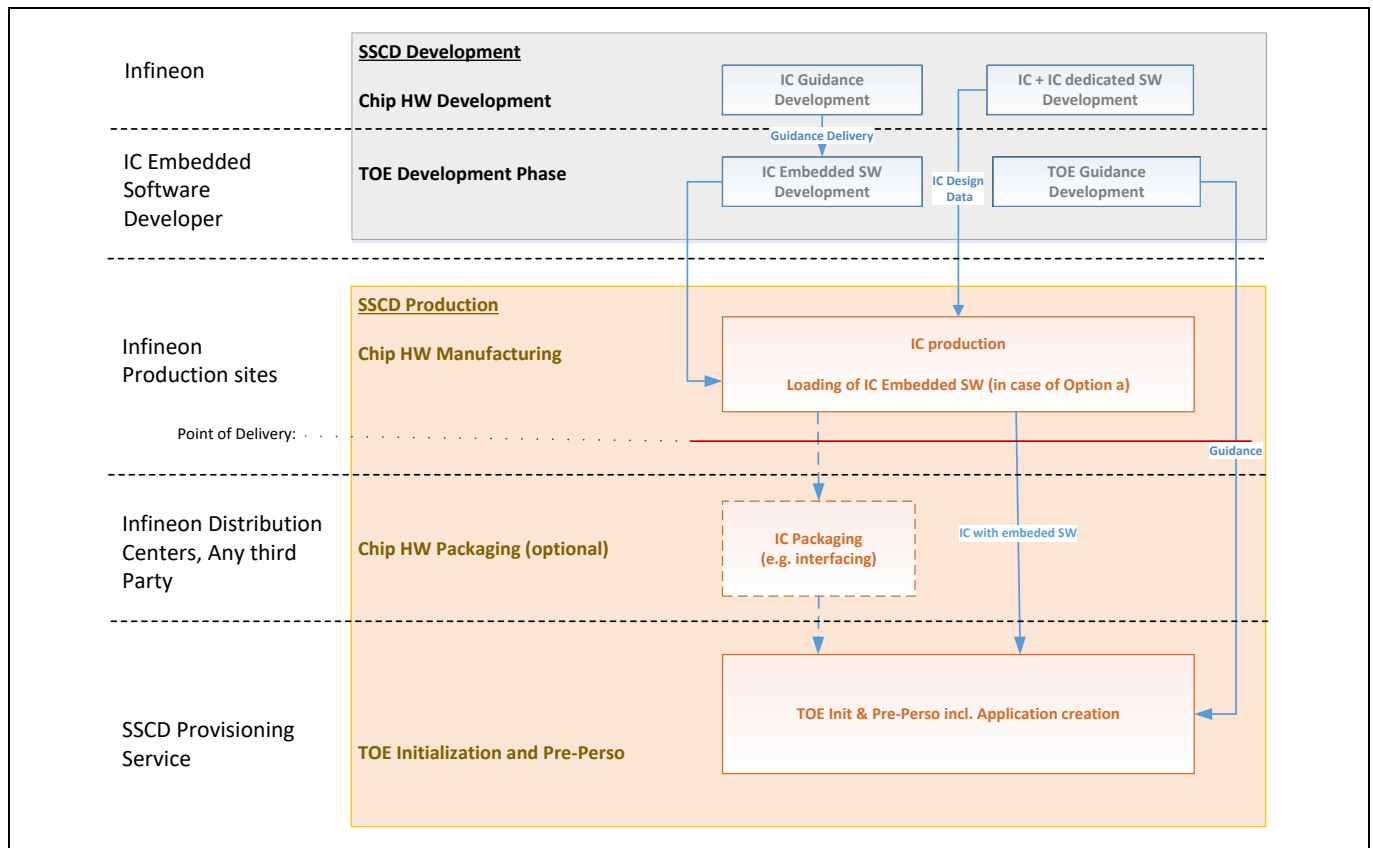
Infineon

SSCD Development

Chip HW Development

IC Guidance Development

IC + IC dedicated SW Development

Guidance Delivery

IC Embedded Software Developer

TOE Development Phase

IC Embedded SW Development

IC Design Data

TOE Guidance Development

Infineon Production sites

SSCD Production

Chip HW Manufacturing

IC production

Loading of IC Embedded SW (in case of Option a)

Point of Delivery:

Guidance

Infineon Distribution Centers, Any third Party

Chip HW Packaging (optional)

IC Packaging (e.g. interfacing)

IC with embeded SW

SSCD Provisioning Service

TOE Initialization and Pre-Perso

TOE Init & Pre-Perso incl. Application creation